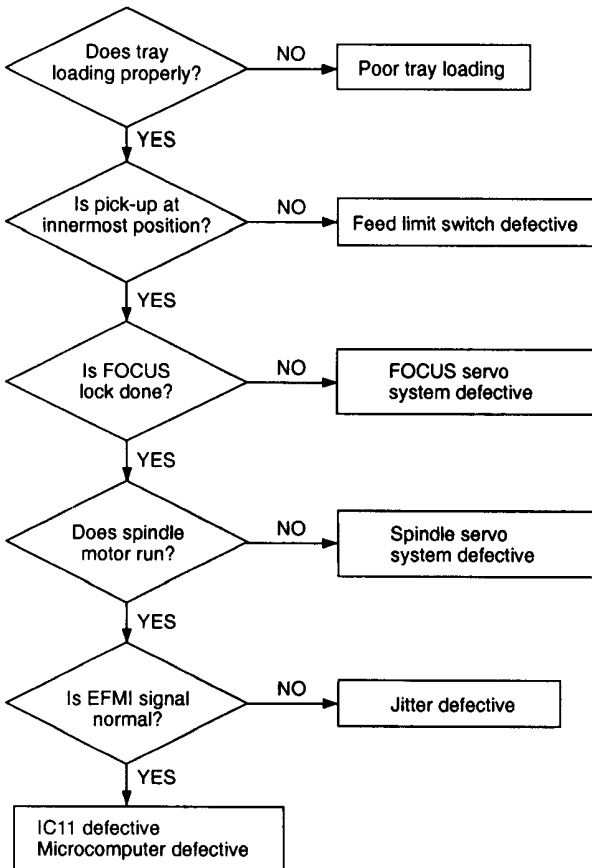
Does tray loading properly?

NO

Poor tray loading

YES

Is pick-up at innermost position?

NO

Feed limit switch defective

YES

Is FOCUS lock done?

NO

FOCUS servo system defective

YES

Does spindle motor run?

NO

Spindle servo system defective

YES

Is EFMI signal normal?

NO

Jitter defective

YES

IC11 defective
Microcomputer defective